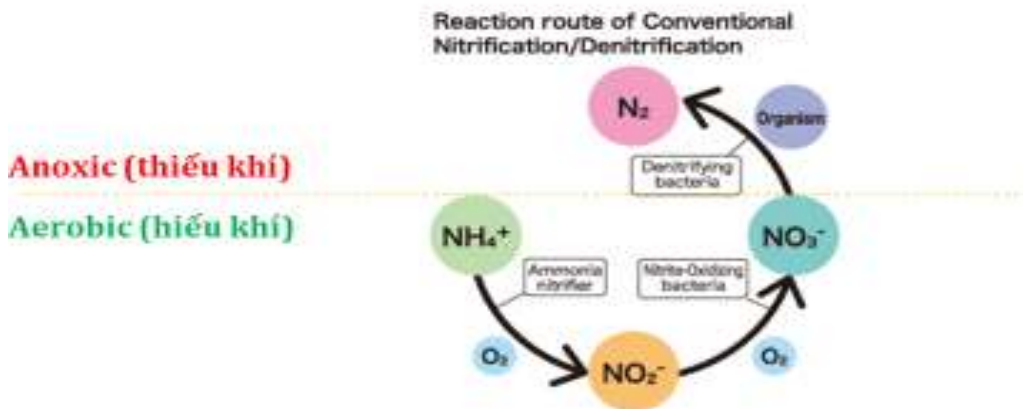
Reaction route of Conventional Nitrification/Denitrification

$N_2$

Organism

Anoxic (thiếu khí)

Denitrifying bacteria

Aerobic (hiếu khí)

$NH_4^+$

$NO_3^-$

Ammonia nitrifier

Nitrite-Oxidizing bacteria

$O_2$

$NO_2^-$

$O_2$